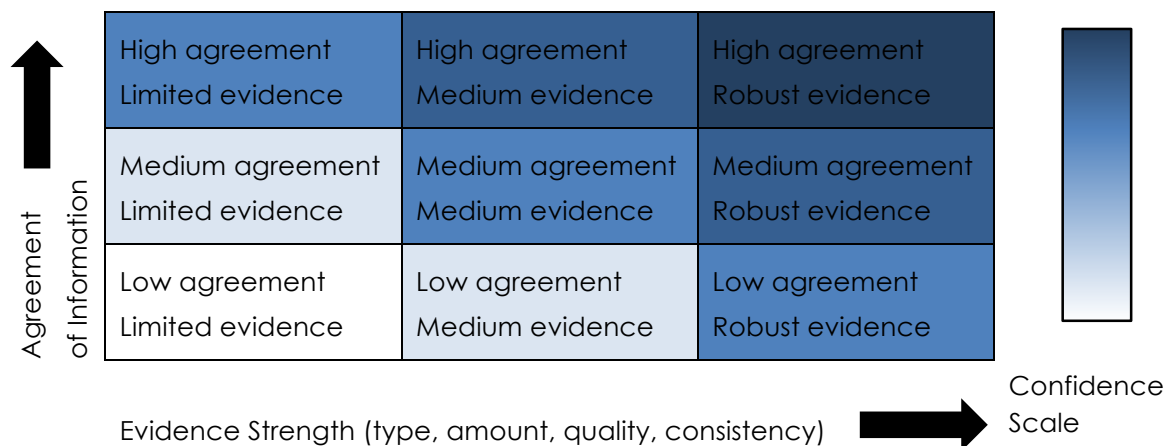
Agreement of Information

| High agreement Limited evidence | High agreement Medium evidence | High agreement Robust evidence |
|---|---|---|
| Medium agreement Limited evidence | Medium agreement Medium evidence | Medium agreement Robust evidence |
| Low agreement Limited evidence | Low agreement Medium evidence | Low agreement Robust evidence |

Evidence Strength (type, amount, quality, consistency)

Confidence Scale